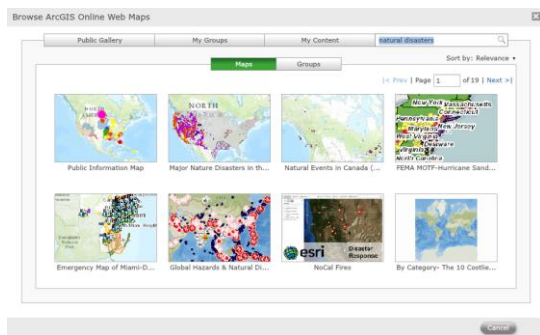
Browse ArcGIS Online Web Maps

Public Gallery | My Groups | My Content | natural disasters

Sort by: Relevance ▾

Maps | Groups

|< Prev | Page 1 of 19 | Next >|

NORTH

New York
Massachusetts
Connecticut
Pennsylvania
New Jersey
Maryland
West Virginia
Delaware
Virginia
North Carolina

Public Information Map

Major Nature Disasters in th...

Natural Events in Canada (...

FEMA MOTF-Hurricane Sand...

esri
Disaster Response

Emergency Map of Miami-D...

Global Hazards & Natural Di...

NoCal Fires

By Category- The 10 Costlie...

Cancel